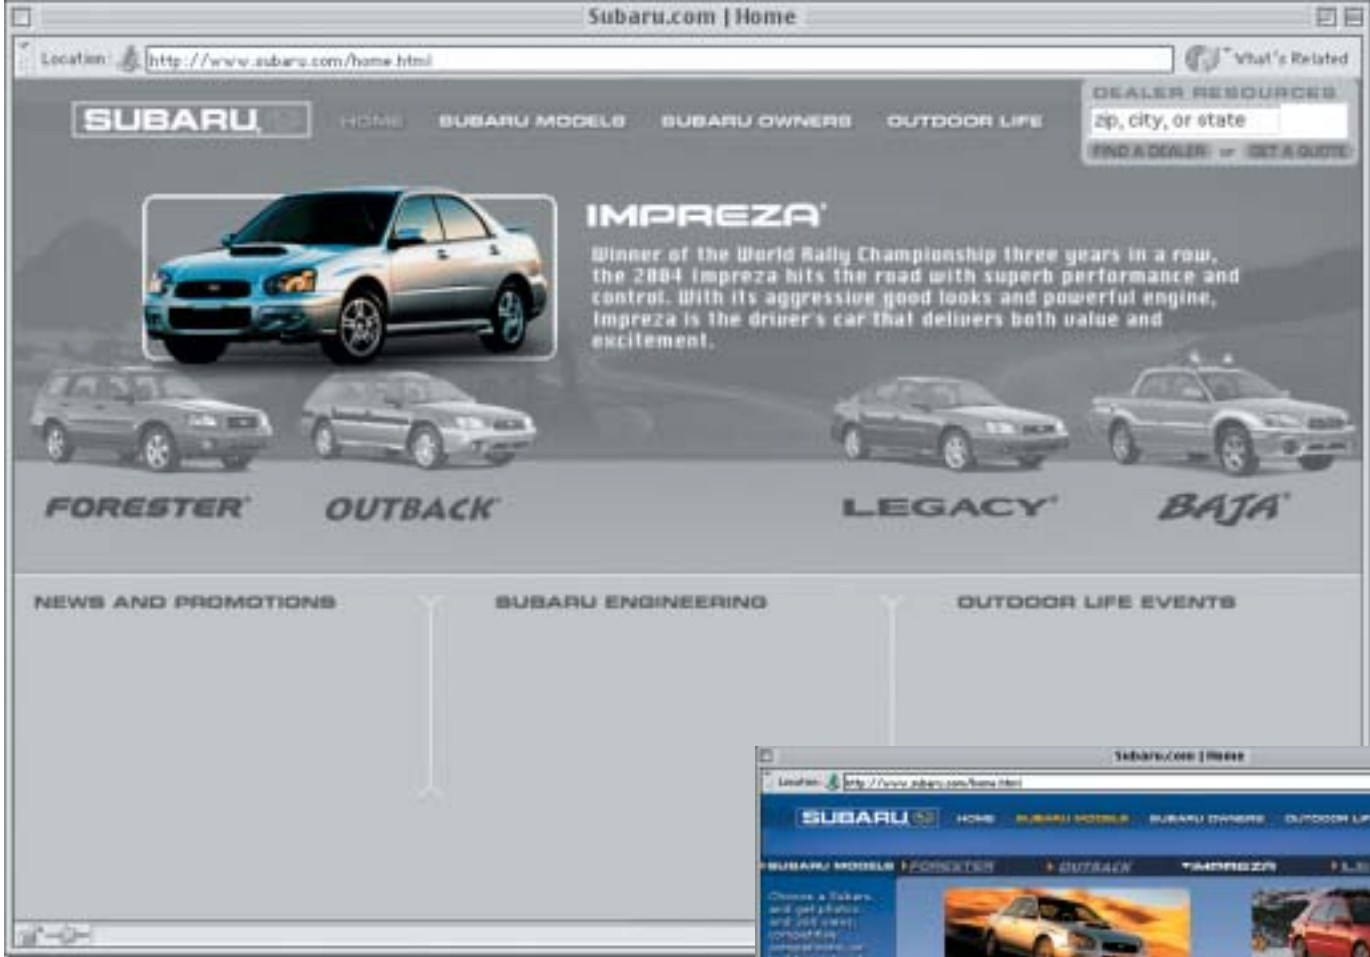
Subaru.com | Home

Location: http://www.subaru.com/home.html

What's Related

SUBARU

HOME SUBARU MODELS SUBARU OWNERS OUTDOOR LIFE

DEALER RESOURCES

zip, city, or state

FIND A DEALER or GET A QUOTE

IMPREZA

Winner of the World Rally Championship three years in a row, the 2004 Impreza hits the road with superb performance and control. With its aggressive good looks and powerful engine, Impreza is the driver's car that delivers both value and excitement.

FORESTER OUTBACK LEGACY BAJA

NEWS AND PROMOTIONS

SUBARU ENGINEERING

OUTDOOR LIFE EVENTS

Subaru.com | Home

Location: http://www.subaru.com/home.html

SUBARU HOME SUBARU MODELS SUBARU OWNERS OUTDOOR LI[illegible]

SUBARU MODELS FORESTER OUTBACK IMPREZA L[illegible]

Choose a Subaru and get photos and 360 views, competitive comparisons, or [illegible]